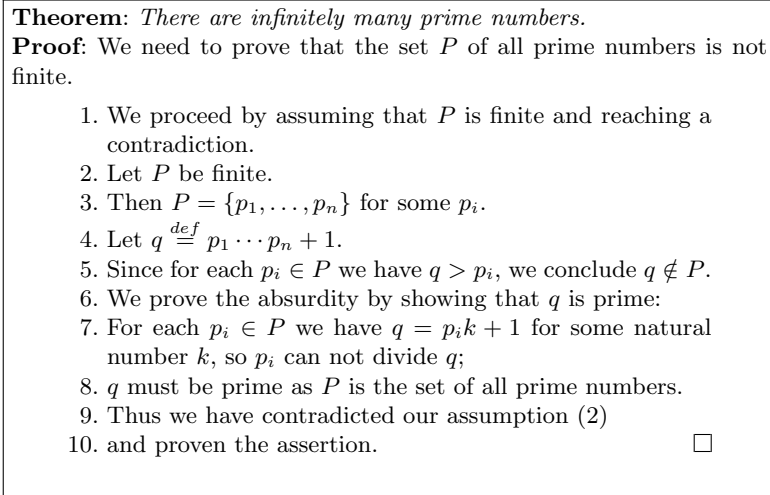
**Theorem**: *There are infinitely many prime numbers.*
**Proof**: We need to prove that the set $P$ of all prime numbers is not finite.

1. We proceed by assuming that $P$ is finite and reaching a contradiction.
2. Let $P$ be finite.
3. Then $P = \{p_1, \ldots, p_n\}$ for some $p_i$.
4. Let $q \stackrel{def}{=} p_1 \cdots p_n + 1$.
5. Since for each $p_i \in P$ we have $q > p_i$, we conclude $q \notin P$.
6. We prove the absurdity by showing that $q$ is prime:
7. For each $p_i \in P$ we have $q = p_i k + 1$ for some natural number $k$, so $p_i$ can not divide $q$;
8. $q$ must be prime as $P$ is the set of all prime numbers.
9. Thus we have contradicted our assumption (2)
10. and proven the assertion. $\square$